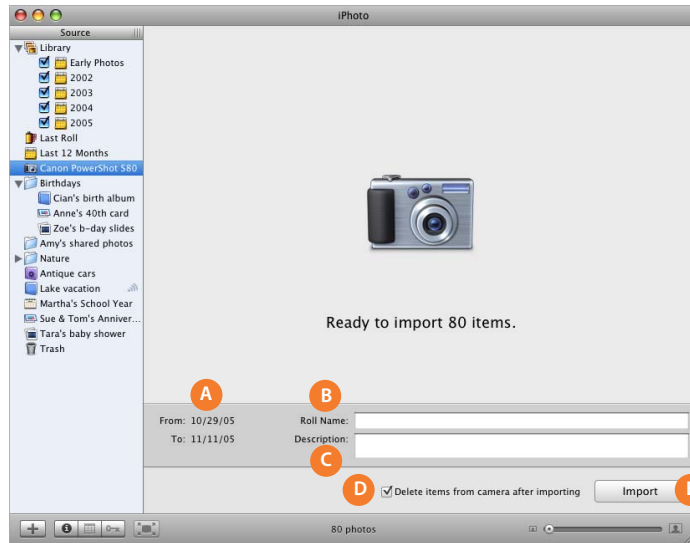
iPhoto

Source

Library
Early Photos
2002
2003
2004
2005
Last Roll
Last 12 Months
Canon PowerShot S80
Birthdays
Cian's birth album
Anne's 40th card
Zoe's b-day slides
Amy's shared photos
Nature
Antique cars
Lake vacation
Martha's School Year
Sue & Tom's Anniver...
Tara's baby shower
Trash

Ready to import 80 items.

A
From: 10/29/05
To: 11/11/05

B
Roll Name:
Description:
C

D
Delete items from camera after importing
Import

80 photos